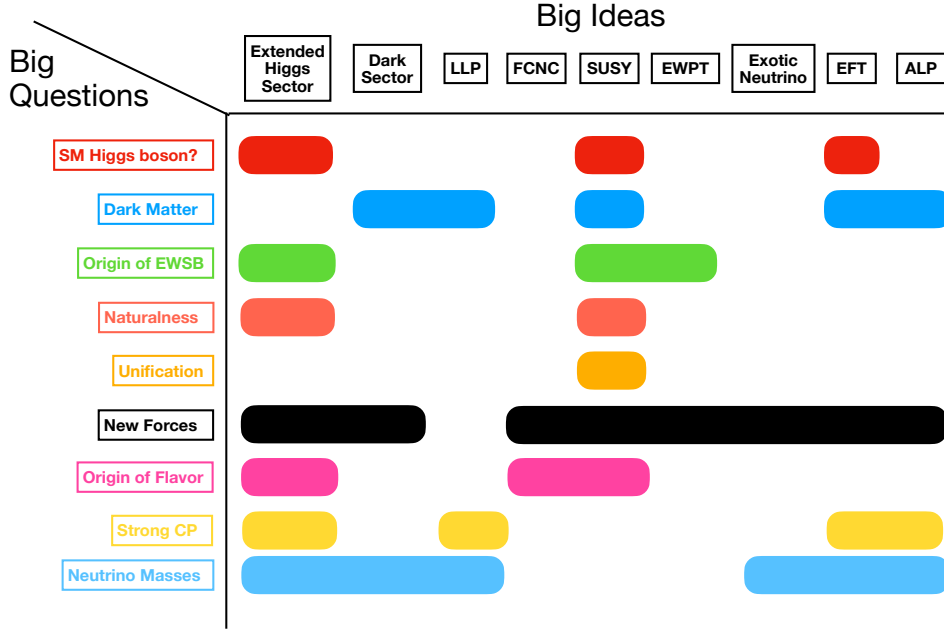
Big Ideas

Big Questions

Extended Higgs Sector

Dark Sector

LLP

FCNC

SUSY

EWPT

Exotic Neutrino

EFT

ALP

SM Higgs boson?

Dark Matter

Origin of EWSB

Naturalness

Unification

New Forces

Origin of Flavor

Strong CP

Neutrino Masses